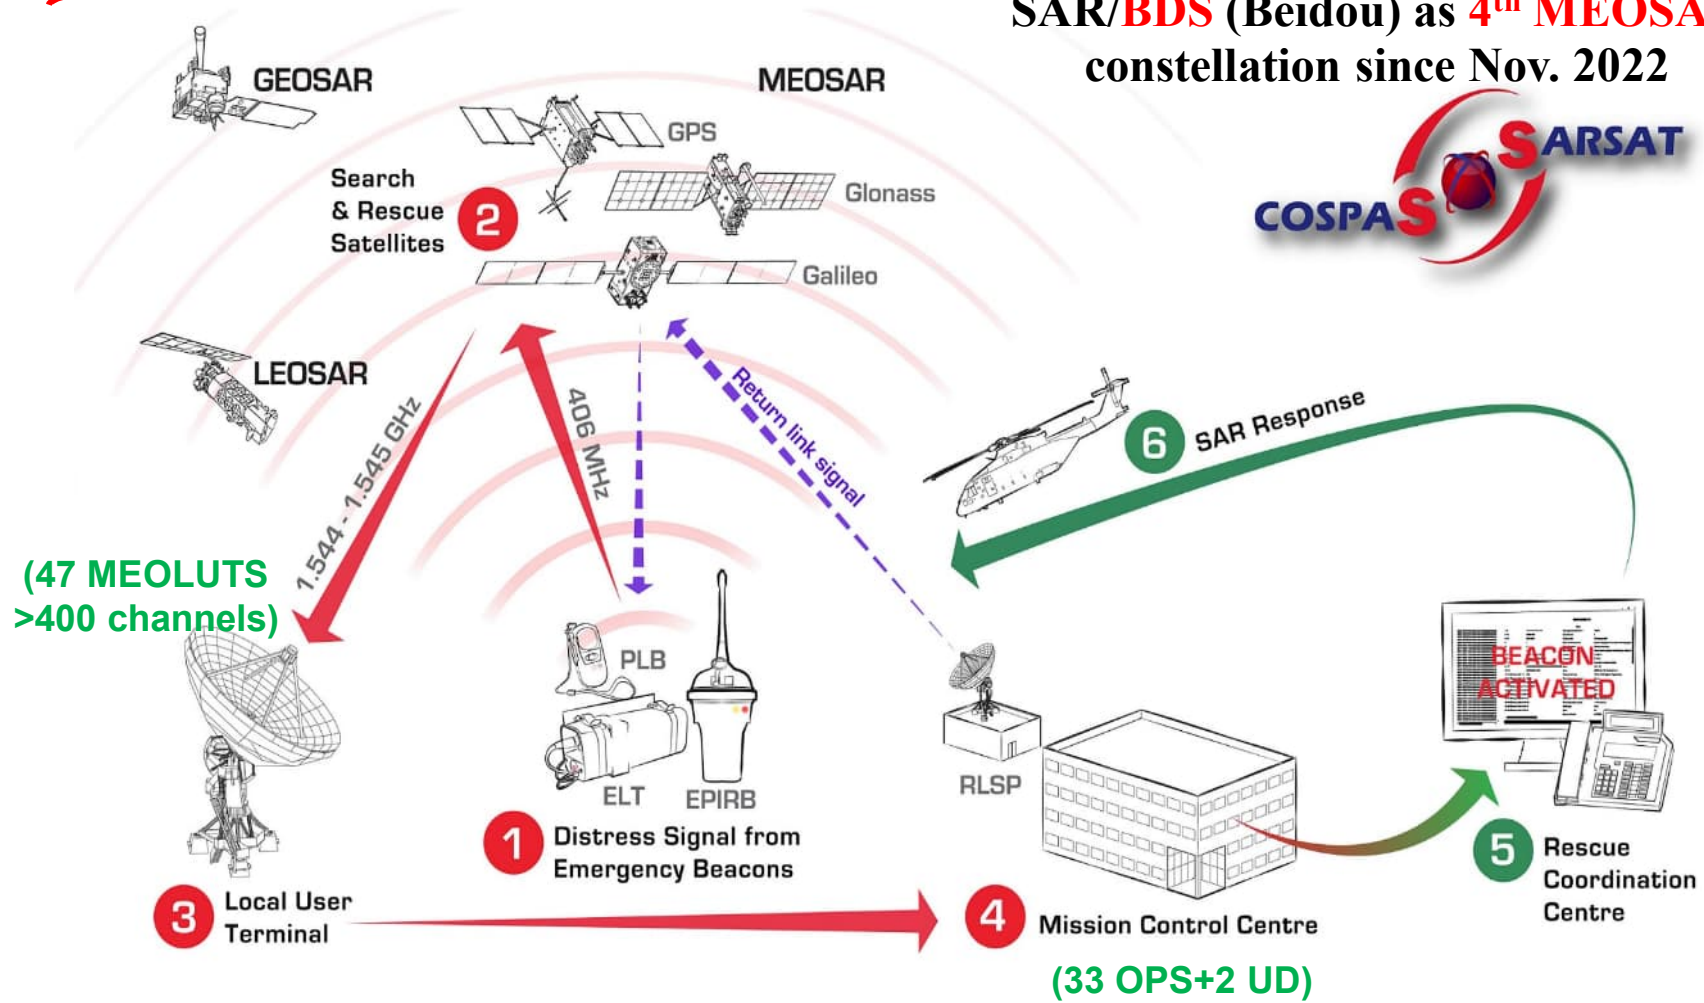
SAR/BDS (Beidou) as 4$^{th}$ MEOSA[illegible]
constellation since Nov. 2022

GEOSAR

MEOSAR

GPS

Search & Rescue Satellites

2

Glonass

Galileo

COSPAS SARSAT

LEOSAR

1.544 - 1.545 GHz

406 MHz

Return link signal

6 SAR Response

(47 MEOLUTS >400 channels)

PLB

ELT

EPIRB

RLSP

BEACON ACTIVATED

1 Distress Signal from Emergency Beacons

3 Local User Terminal

4 Mission Control Centre

5 Rescue Coordination Centre

(33 OPS+2 UD)